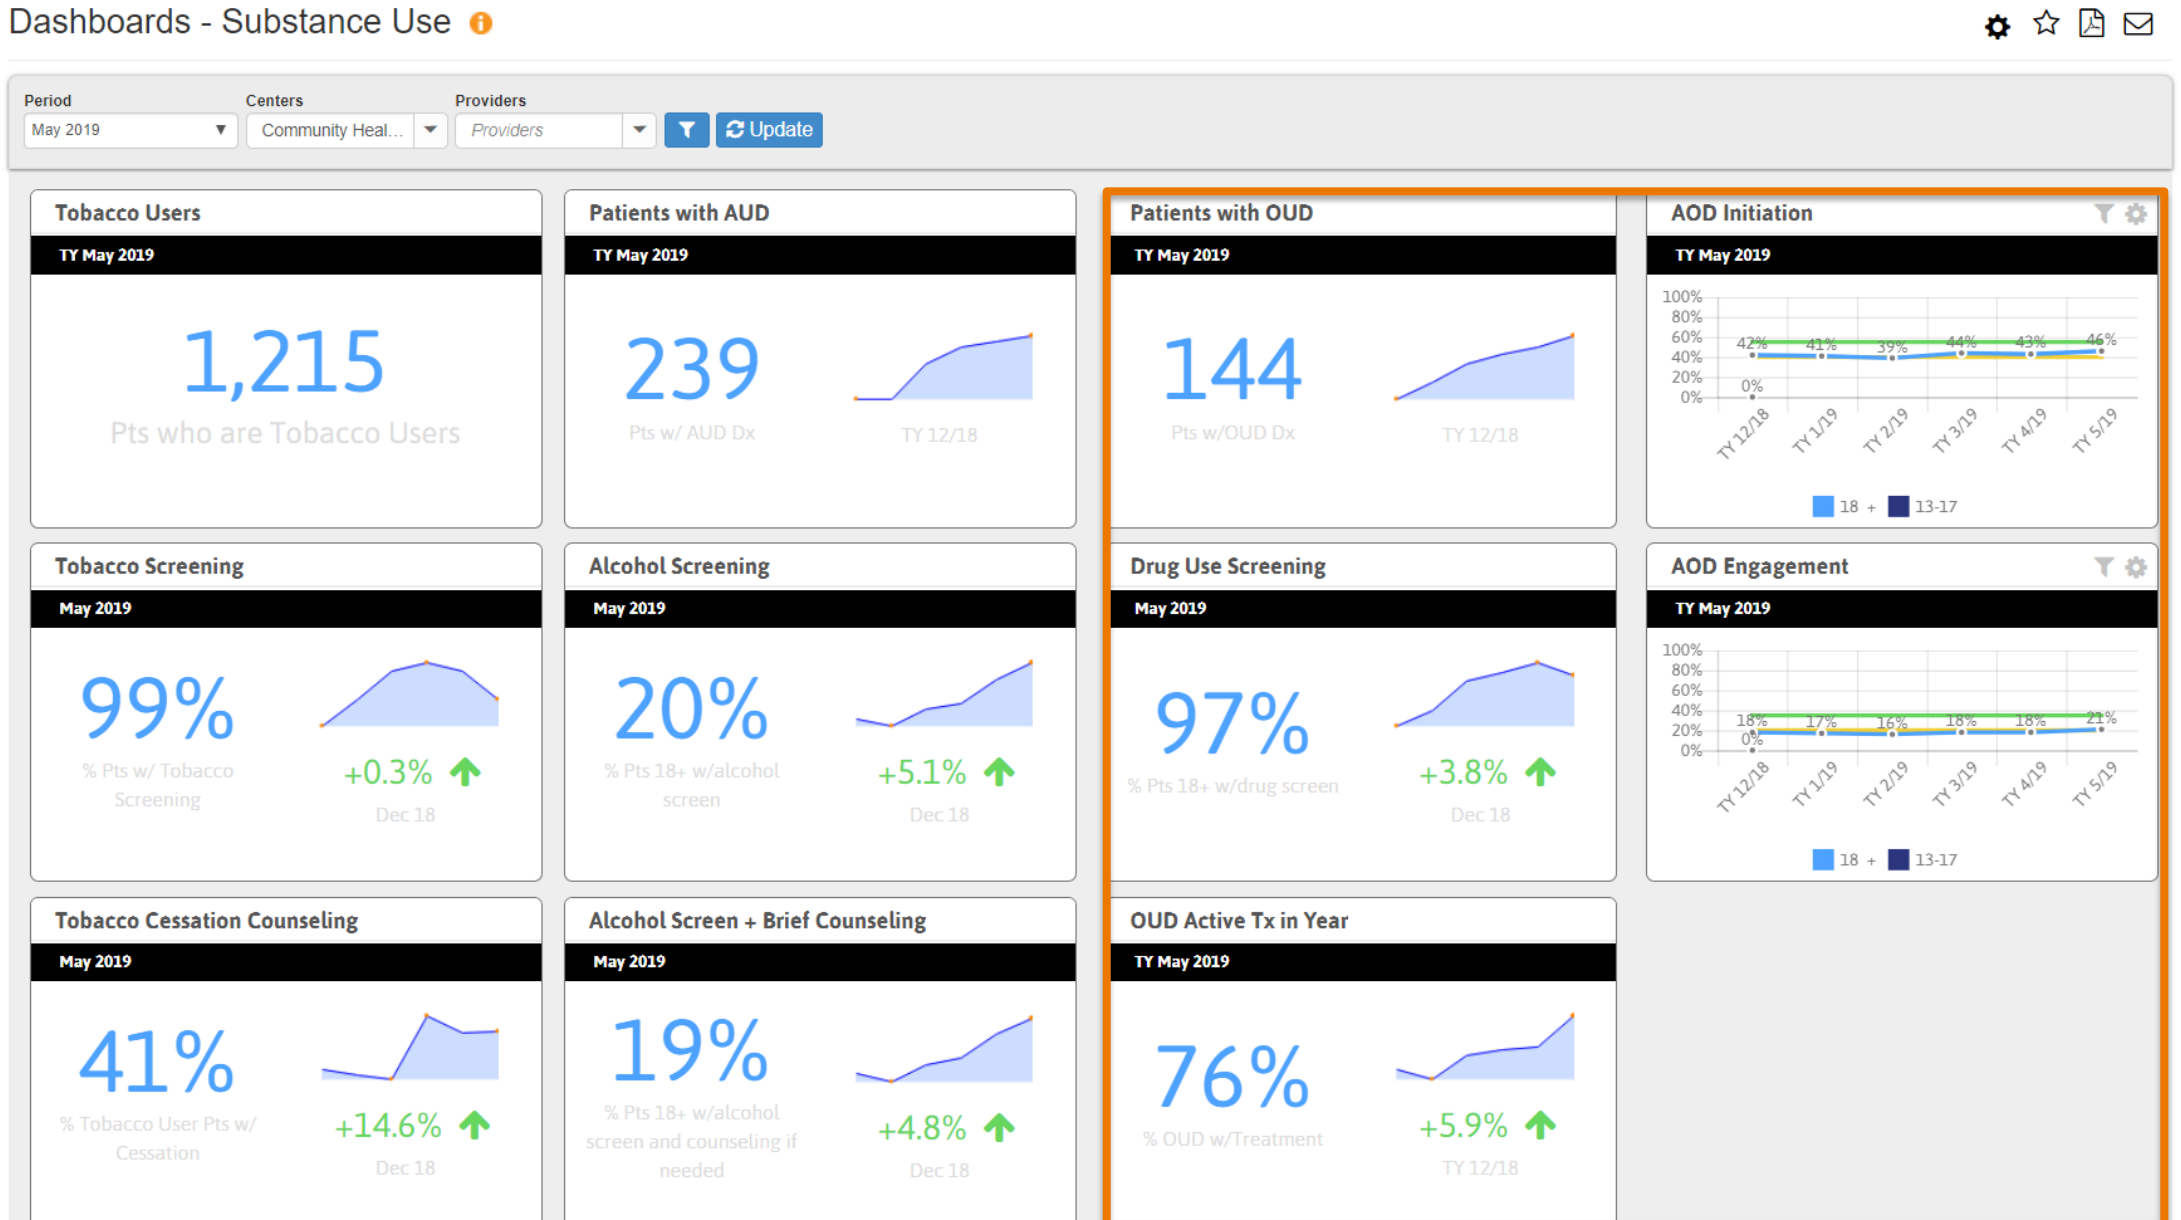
Dashboards - Substance Use

Period
May 2019
Centers
Community Heal...
Providers
Providers
Update

Tobacco Users
TY May 2019
1,215
Pts who are Tobacco Users

Patients with AUD
TY May 2019
239
Pts w/ AUD Dx
TY 12/18

Patients with OUD
TY May 2019
144
Pts w/OUD Dx
TY 12/18

AOD Initiation
TY May 2019
100%
80%
60%
40%
20%
0%
42%
41%
39%
44%
43%
46%
0%
TY 12/18
TY 1/19
TY 2/19
TY 3/19
TY 4/19
TY 5/19
18 +
13-17

Tobacco Screening
May 2019
99%
% Pts w/ Tobacco Screening
+0.3%
Dec 18

Alcohol Screening
May 2019
20%
% Pts 18+ w/alcohol screen
+5.1%
Dec 18

Drug Use Screening
May 2019
97%
% Pts 18+ w/drug screen
+3.8%
Dec 18

AOD Engagement
TY May 2019
100%
80%
60%
40%
20%
0%
18%
0%
17%
16%
18%
18%
21%
TY 12/18
TY 1/19
TY 2/19
TY 3/19
TY 4/19
TY 5/19
18 +
13-17

Tobacco Cessation Counseling
May 2019
41%
% Tobacco User Pts w/ Cessation
+14.6%
Dec 18

Alcohol Screen + Brief Counseling
May 2019
19%
% Pts 18+ w/alcohol screen and counseling if needed
+4.8%
Dec 18

OUD Active Tx in Year
TY May 2019
76%
% OUD w/Treatment
+5.9%
TY 12/18